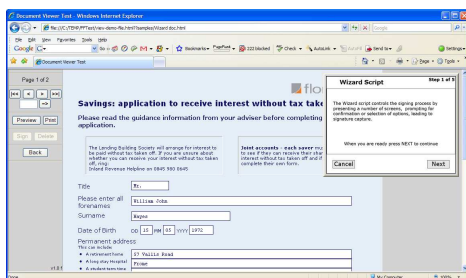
Document Viewer Test - Windows Internet Explorer

file:///C:/TEMP/PFTest/view-demo-file.html?sample/Wizard doc.html

Google

File Edit View Favorites Tools Help

Go Bookmarks PageRank 222 blocked Check AutoLink AutoFill Send to Settings

Document Viewer Test

Page Tools

Page 1 of 2

|<< < > >>|

=>

Preview Print

Sign Delete

Back

Savings: application to receive interest without tax take

Please read the guidance information from your adviser before completing application.

The Lending Building Society will arrange for interest to be paid without tax taken off. If you are unsure about whether you can receive your interest without tax taken off, ring:
Inland Revenue Helpline on 0845 980 0645

Joint accounts - each saver mu to see if they can receive their sha interest without tax taken off and if complete their own form.

Title Mr.

Please enter all forenames William John

Surname Hayes

Date of Birth DD 25 MM 05 YYYY 1972

Permanent address
This can include
● A retirement home
● A long stay Hospital
● A student term time

57 Vallis Road
Frome

v1.01

Wizard Script

Step 1 of 5

The Wizard script controls the signing process by presenting a number of screens, prompting for confirmation or selection of options, leading to signature capture.

When you are ready press NEXT to continue

Cancel Next

Done My Computer 100%